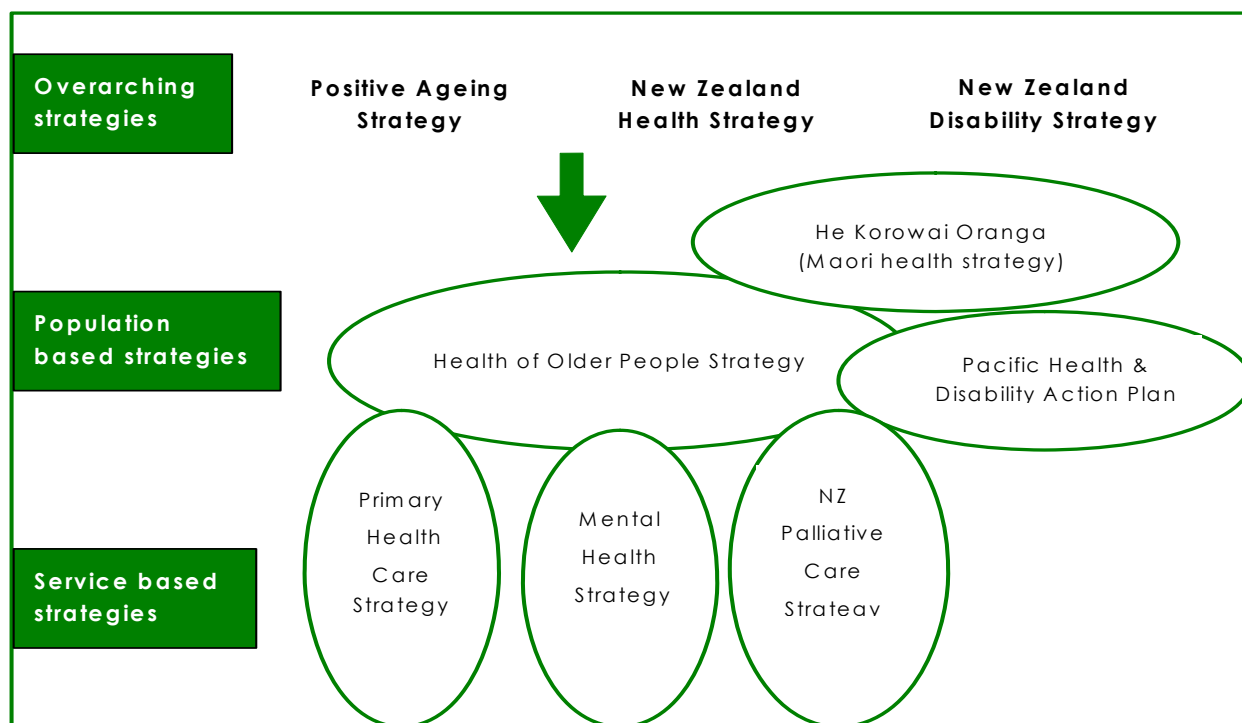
Overarching strategies

Positive Ageing Strategy

New Zealand Health Strategy

New Zealand Disability Strategy

He Korowai Oranga (Maori health strategy)

Population based strategies

Health of Older People Strategy

Pacific Health & Disability Action Plan

Service based strategies

Primary Health Care Strategy

Mental Health Strategy

NZ Palliative Care Strateav